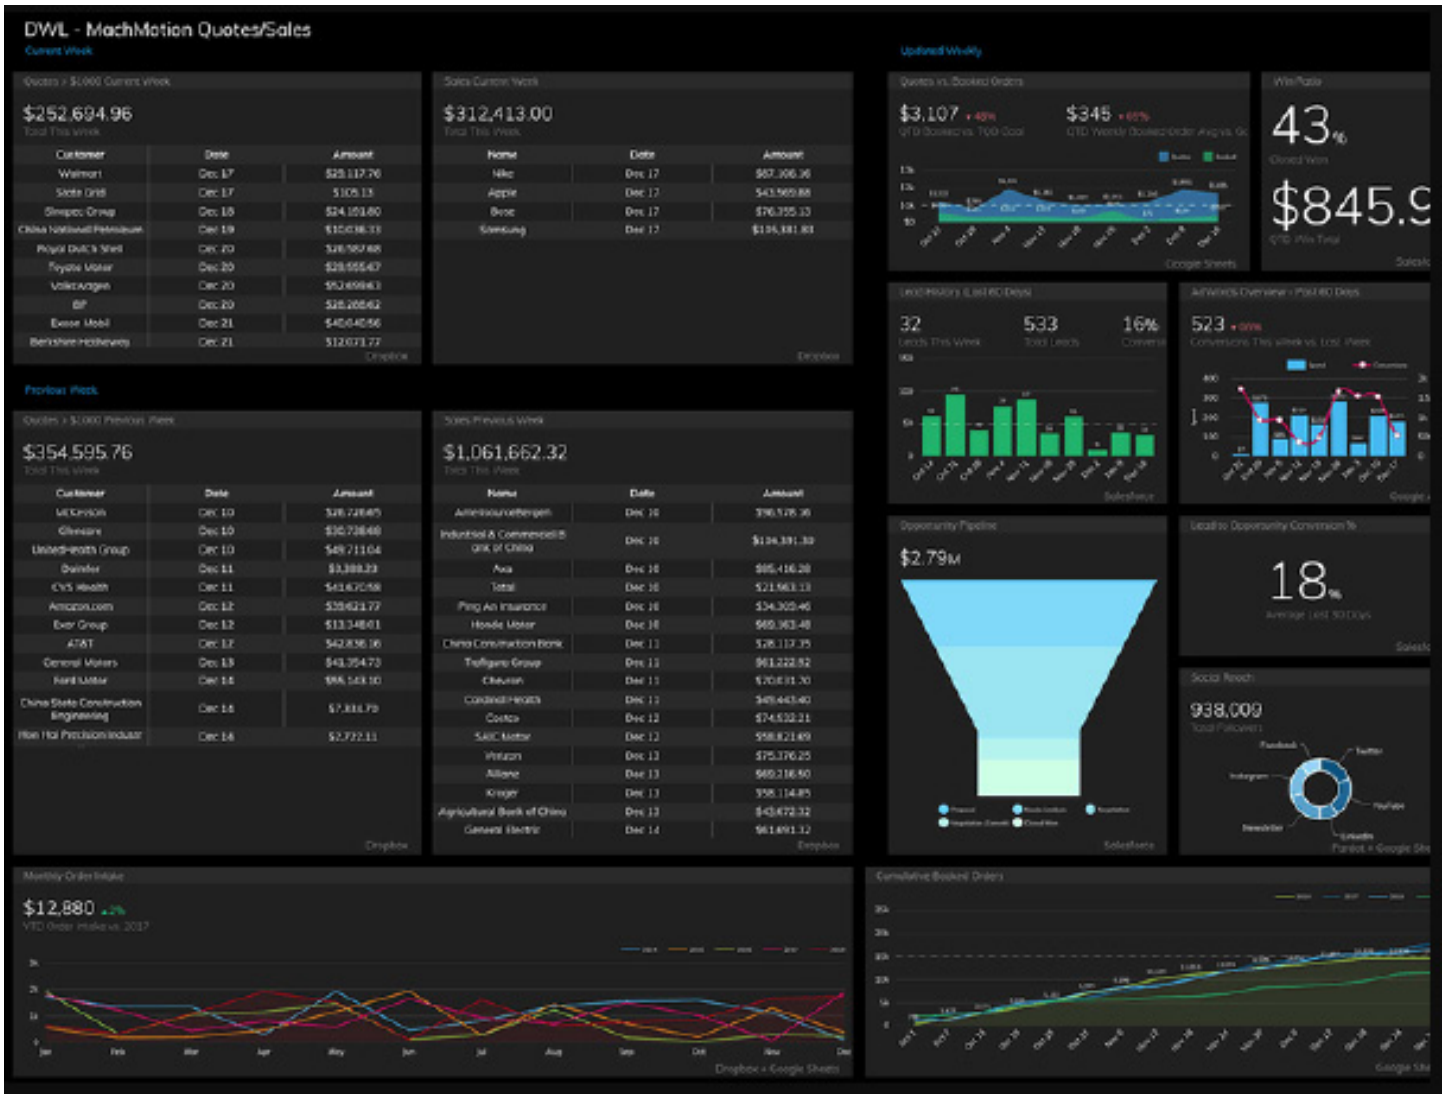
DWL - MachMotion Quotes/Sales
Current Week

Quotes > $1,000 Current Week
$252,694.96
Total This Week

| Customer | Date | Amount |
|---|---|---|
| Walmart | Dec 17 | $25,117.76 |
| State Grid | Dec 17 | $105.13 |
| Sinopec Group | Dec 18 | $24,151.60 |
| China National Petroleum | Dec 19 | $10,036.33 |
| Royal Dutch Shell | Dec 20 | $28,582.68 |
| Toyota Motor | Dec 20 | $28,555.47 |
| Volkswagen | Dec 20 | $52,659.63 |
| BP | Dec 20 | $28,288.62 |
| Exxon Mobil | Dec 21 | $40,640.56 |
| Berkshire Hathaway | Dec 21 | $12,071.77 |

Dropbox

Sales Current Week
$312,413.00
Total This Week

| Name | Date | Amount |
|---|---|---|
| Nike | Dec 17 | $87,306.36 |
| Apple | Dec 17 | $43,569.88 |
| Bose | Dec 17 | $76,355.13 |
| Samsung | Dec 17 | $104,381.83 |

Dropbox

Updated Weekly

Quotes vs. Booked Orders
$3,107 ▲48%
QTD Bookings vs. TDD Goal
$345 ▲65%
QTD Weekly Booked Order Avg vs. Go
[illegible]
Google Sheets

Win Rate
43%
Closed Won
$845.9
QTD Win Total
Salesfo

Lead History (Last 60 Days)
32
Leads This Week
533
Total Leads
16%
Conversi
Salesforce

AdWords Overview - Past 60 Days
523 ▲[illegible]
Conversions This Week vs. Last Week
Google

Previous Week

Quotes > $1,000 Previous Week
$354,595.76
Total This Week

| Customer | Date | Amount |
|---|---|---|
| McKesson | Dec 10 | $26,728.85 |
| Glencore | Dec 10 | $30,728.60 |
| UnitedHealth Group | Dec 10 | $49,711.04 |
| Daimler | Dec 11 | $3,388.23 |
| CVS Health | Dec 11 | $41,670.58 |
| Amazon.com | Dec 12 | $39,621.77 |
| Exor Group | Dec 12 | $13,348.01 |
| AT&T | Dec 12 | $42,838.36 |
| General Motors | Dec 13 | $41,354.73 |
| Ford Motor | Dec 14 | $96,543.10 |
| China State Construction Engineering | Dec 14 | $7,331.79 |
| Hon Hai Precision Industr | Dec 14 | $2,772.11 |

Dropbox

Sales Previous Week
$1,061,662.32
Total This Week

| Name | Date | Amount |
|---|---|---|
| AmerisourceBergen | Dec 10 | $98,576.36 |
| Industrial & Commercial B ank of China | Dec 10 | $134,391.30 |
| Axa | Dec 10 | $85,416.28 |
| Total | Dec 10 | $21,963.13 |
| Ping An Insurance | Dec 10 | $34,303.46 |
| Honda Motor | Dec 10 | $69,363.48 |
| China Construction Bank | Dec 11 | $28,112.35 |
| Trafigura Group | Dec 11 | $61,222.92 |
| Chevron | Dec 11 | $70,631.30 |
| Cardinal Health | Dec 11 | $49,443.40 |
| Costco | Dec 12 | $74,632.21 |
| SAIC Motor | Dec 12 | $58,821.89 |
| Verizon | Dec 12 | $75,376.25 |
| Allianz | Dec 13 | $69,216.50 |
| Kroger | Dec 13 | $58,114.85 |
| Agricultural Bank of China | Dec 13 | $43,672.32 |
| General Electric | Dec 14 | $61,691.32 |

Dropbox

Opportunity Pipeline
$2.79M
Salesforce

Lead to Opportunity Conversion %
18%
Average Last 30 Days
Salesfo

Social Reach
938,009
Total Followers
Facebook
Twitter
Instagram
YouTube
Newsletter
LinkedIn
Funnel + Google She

Monthly Order Intake
$12,880 ▲2%
YTD Order Intake vs. 2017
Jan Feb Mar Apr May Jun Jul Aug Sep Oct Nov Dec
Dropbox + Google Sheets

Cumulative Booked Orders
Google She